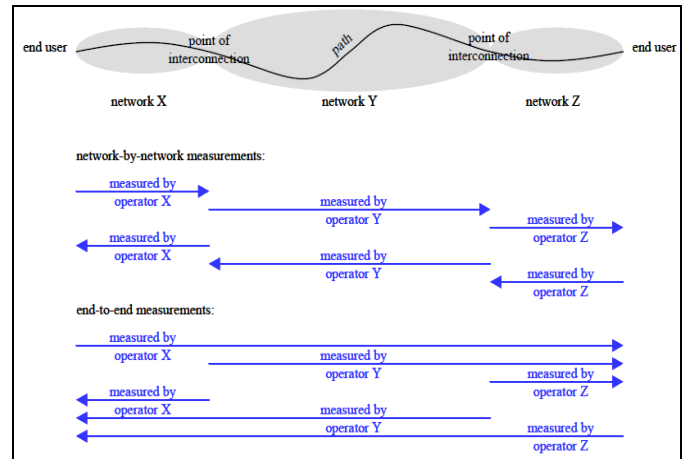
end user

point of interconnection

path

point of interconnection

end user

network X

network Y

network Z

network-by-network measurements:

measured by operator X

measured by operator Y

measured by operator Z

measured by operator X

measured by operator Y

measured by operator Z

end-to-end measurements:

measured by operator X

measured by operator Y

measured by operator Z

measured by operator X

measured by operator Y

measured by operator Z